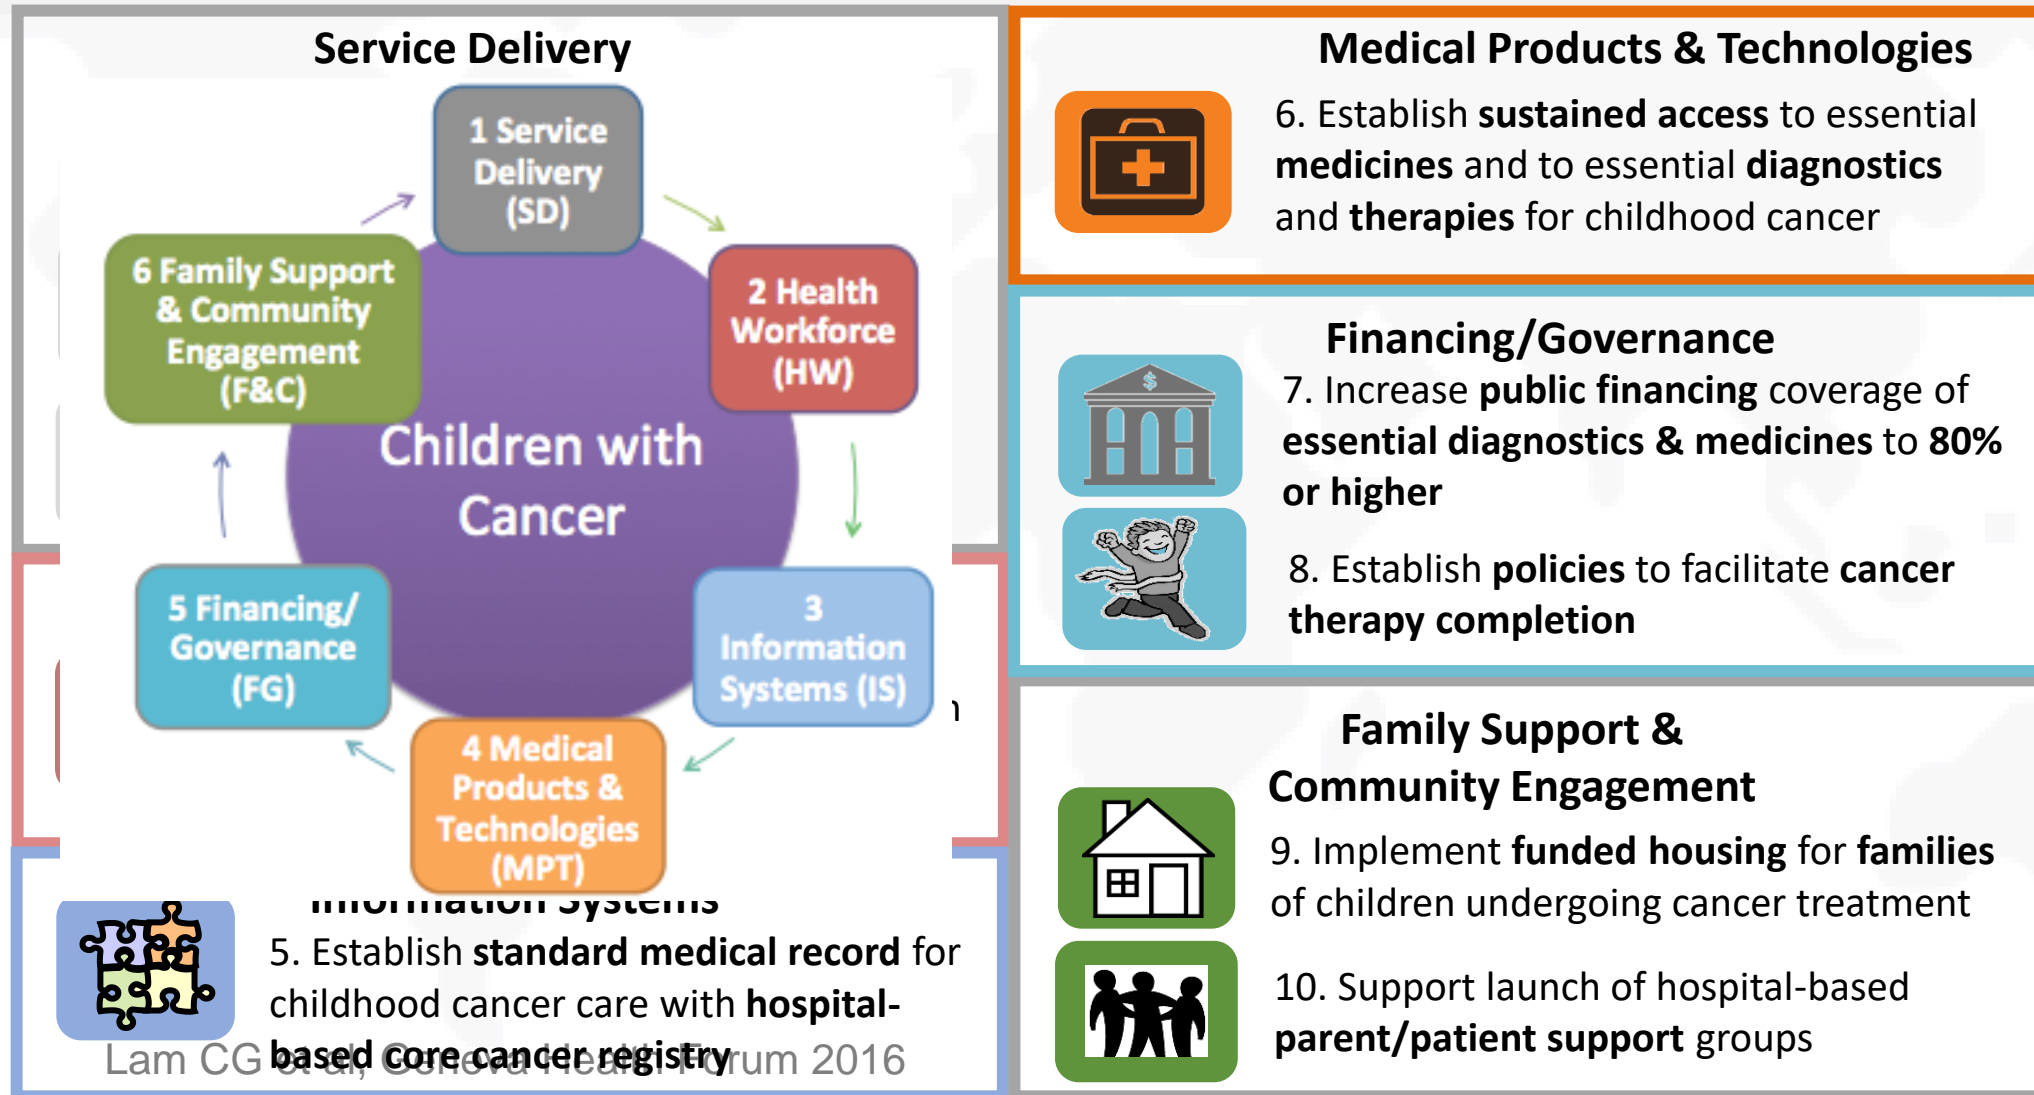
Service Delivery

1 Service Delivery (SD)

2 Health Workforce (HW)

3 Information Systems (IS)

4 Medical Products & Technologies (MPT)

5 Financing/ Governance (FG)

6 Family Support & Community Engagement (F&C)

Children with Cancer

Information Systems

5. Establish **standard medical record** for childhood cancer care with **hospital-based core cancer registry**

Lam CG et al, Geneva Health Forum 2016

Medical Products & Technologies

6. Establish **sustained access** to essential **medicines** and to essential **diagnostics** and **therapies** for childhood cancer

Financing/Governance

7. Increase **public financing** coverage of **essential diagnostics & medicines** to **80% or higher**

8. Establish **policies** to facilitate **cancer therapy completion**

Family Support & Community Engagement

9. Implement **funded housing** for **families** of children undergoing cancer treatment

10. Support launch of hospital-based **parent/patient support** groups